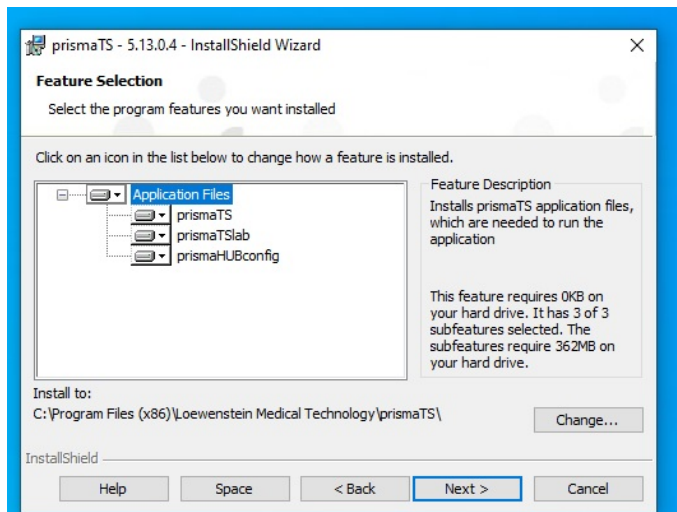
prismaTS - 5.13.0.4 - InstallShield Wizard

Feature Selection

Select the program features you want installed

Click on an icon in the list below to change how a feature is installed.

Application Files
prismaTS
prismaTSlab
prismaHUBconfig

Feature Description

Installs prismaTS application files, which are needed to run the application

This feature requires 0KB on your hard drive. It has 3 of 3 subfeatures selected. The subfeatures require 362MB on your hard drive.

Install to:
C:\Program Files (x86)\Loewenstein Medical Technology\prismaTS\

Change...

InstallShield

Help
Space
< Back
Next >
Cancel